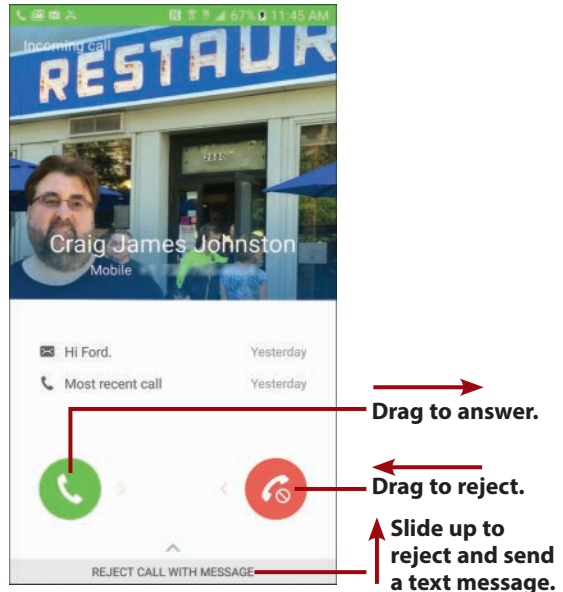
67% 11:45 AM

Incoming call

RESTAUR

Craig James Johnston

Mobile

Hi Ford. Yesterday

Most recent call Yesterday

Drag to answer.

Drag to reject.

Slide up to reject and send a text message.

REJECT CALL WITH MESSAGE